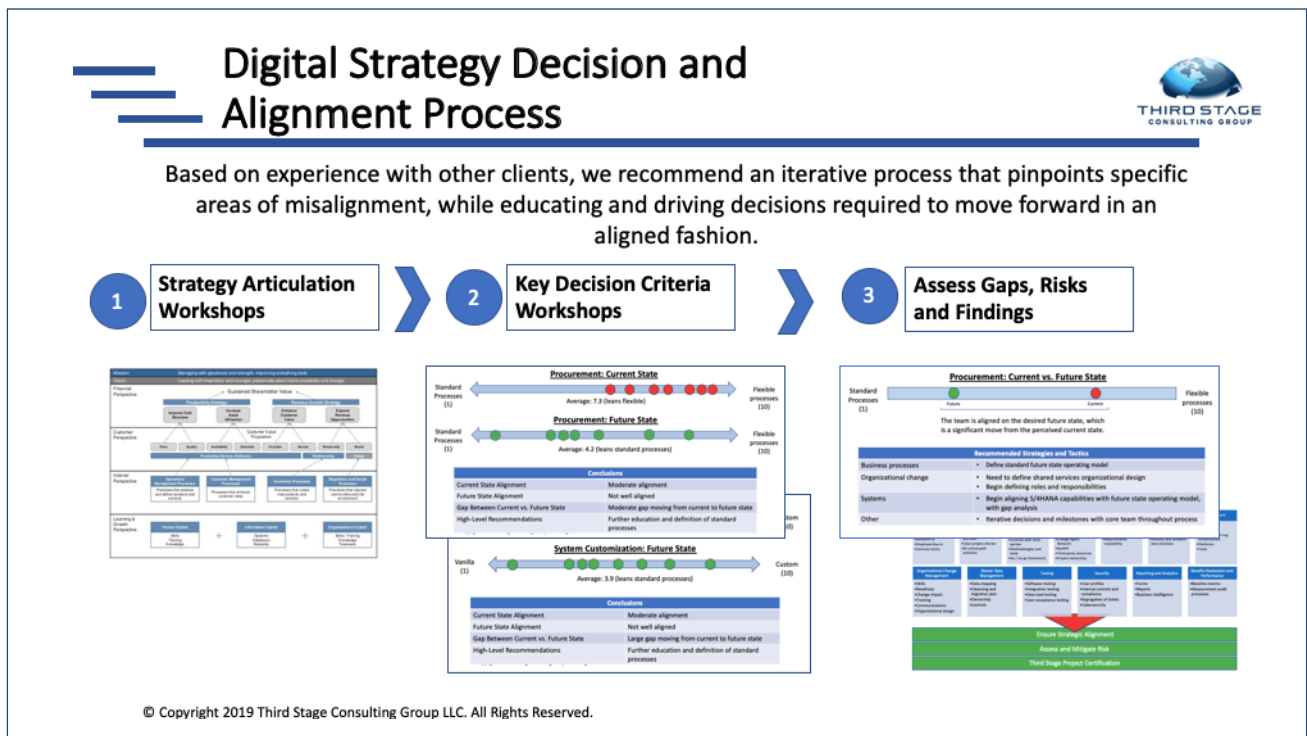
Digital Strategy Decision and Alignment Process

THIRD STAGE
CONSULTING GROUP

Based on experience with other clients, we recommend an iterative process that pinpoints specific areas of misalignment, while educating and driving decisions required to move forward in an aligned fashion.

1 Strategy Articulation Workshops

2 Key Decision Criteria Workshops

3 Assess Gaps, Risks and Findings

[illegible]

Procurement: Current State
Standard Processes (1)
Flexible processes (10)
Average: 7.3 (leans flexible)

Procurement: Future State
Standard Processes (1)
Flexible processes (10)
Average: 4.2 (leans standard processes)

| Conclusions | |
|---|---|
| Current State Alignment | Moderate alignment |
| Future State Alignment | Not well aligned |
| Gap Between Current vs. Future State | Moderate gap moving from current to future state |
| High-Level Recommendations | Further education and definition of standard processes |

System Customization: Future State
Vanilla (1)
Custom (10)
Average: 3.9 (leans standard processes)

| Conclusions | |
|---|---|
| Current State Alignment | Moderate alignment |
| Future State Alignment | Not well aligned |
| Gap Between Current vs. Future State | Large gap moving from current to future state |
| High-Level Recommendations | Further education and definition of standard processes |

Procurement: Current vs. Future State
Standard Processes (1)
Future
Current
Flexible processes (10)
The team is aligned on the desired future state, which is a significant move from the perceived current state.

| Recommended Strategies and Tactics | |
|---|---|
| Business processes | • Define standard future state operating model |
| Organizational change | • Need to define shared services organizational design • Begin defining roles and responsibilities |
| Systems | • Begin aligning S/4HANA capabilities with future state operating model, with gap analysis |
| Other | • Iterative decisions and milestones with core team throughout process |

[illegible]

Ensure Strategic Alignment
Assess and Mitigate Risk
Third Stage Project Certification

© Copyright 2019 Third Stage Consulting Group LLC. All Rights Reserved.